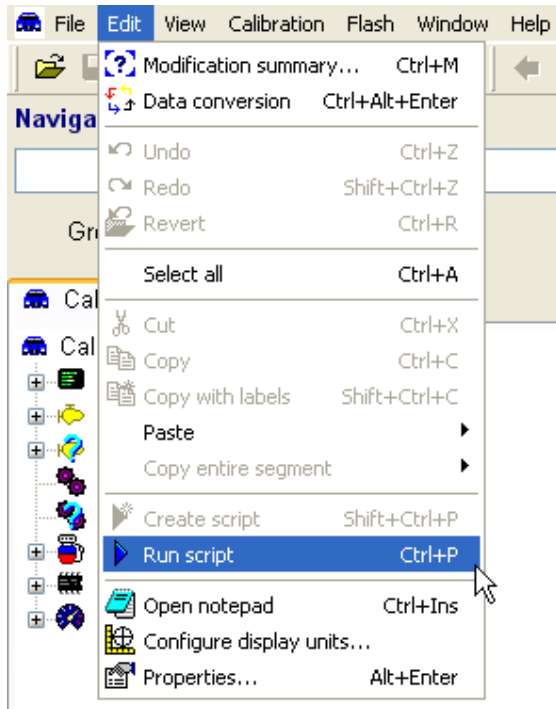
File Edit View Calibration Flash Window Help

Naviga

Gr

Cal

Cal

Modification summary... Ctrl+M
Data conversion Ctrl+Alt+Enter
Undo Ctrl+Z
Redo Shift+Ctrl+Z
Revert Ctrl+R
Select all Ctrl+A
Cut Ctrl+X
Copy Ctrl+C
Copy with labels Shift+Ctrl+C
Paste
Copy entire segment
Create script Shift+Ctrl+P
Run script Ctrl+P
Open notepad Ctrl+Ins
Configure display units...
Properties... Alt+Enter